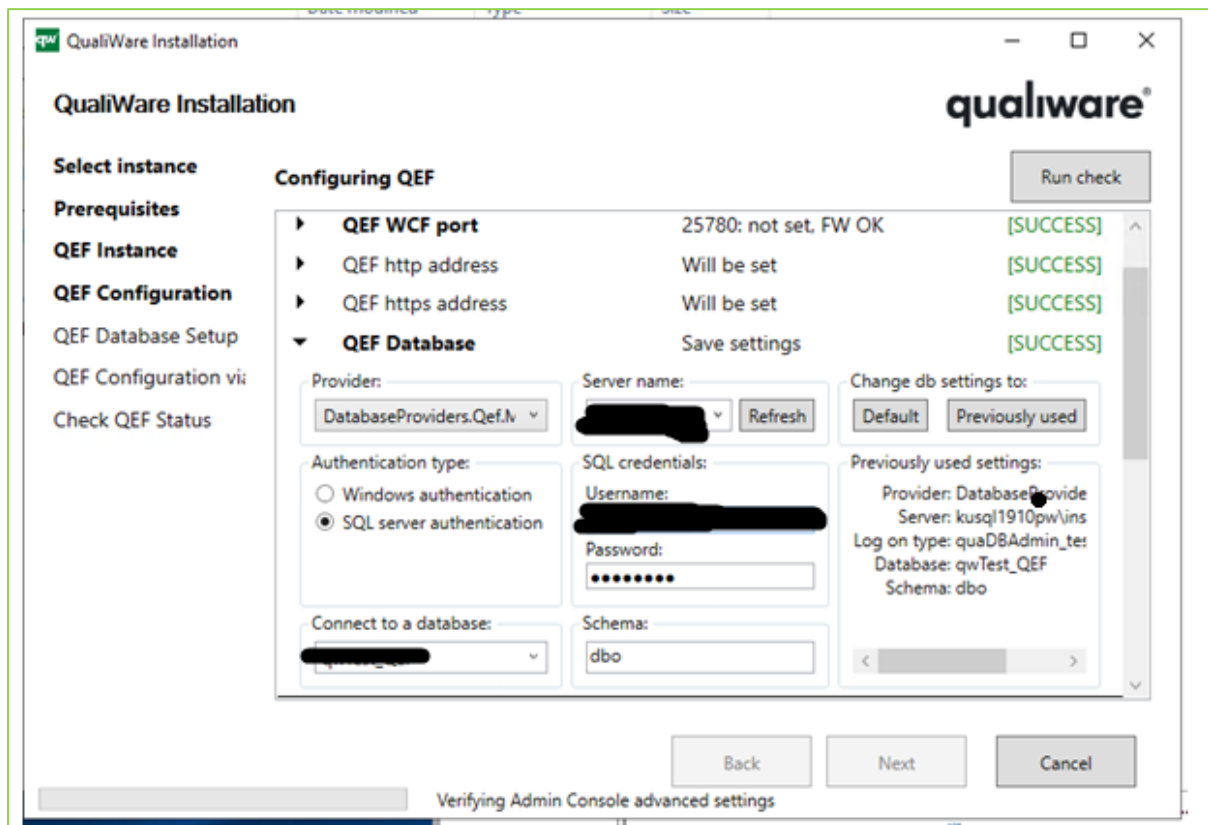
QualiWare Installation

QualiWare Installation

qualiware®

Select instance
Prerequisites
QEF Instance
QEF Configuration
QEF Database Setup
QEF Configuration vi
Check QEF Status

Configuring QEF

Run check

| | | |
|---|---|---|
| QEF WCF port | 25780: not set, FW OK | [SUCCESS] |
| QEF http address | Will be set | [SUCCESS] |
| QEF https address | Will be set | [SUCCESS] |
| QEF Database | Save settings | [SUCCESS] |

Provider:
DatabaseProviders.Qef.M

Server name:
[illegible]
Refresh

Change db settings to:
Default
Previously used

Authentication type:
Windows authentication
SQL server authentication

SQL credentials:
Username:
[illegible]
Password:
●●●●●●●●●

Previously used settings:
Provider: DatabaseProvide
Server: kusql1910pw\ins
Log on type: quaDBAdmin_tes
Database: qwTest_QEF
Schema: dbo

Connect to a database:
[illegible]

Schema:
dbo

Back
Next
Cancel

Verifying Admin Console advanced settings